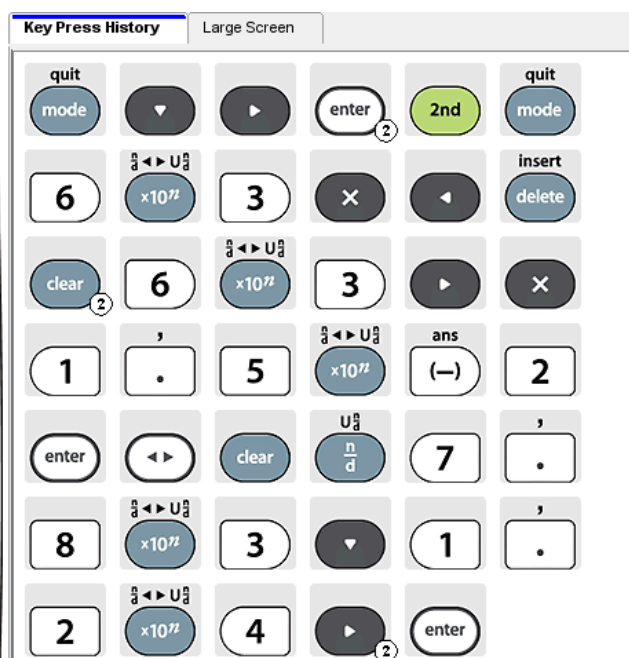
Key Press History | Large Screen

quit mode
▼
▶
enter 2
2nd
quit mode

6
$\frac{n}{d}$ ◄► U$\frac{n}{d}$ ×10$^n$
3
×
◄
insert delete

clear 2
6
$\frac{n}{d}$ ◄► U$\frac{n}{d}$ ×10$^n$
3
▶
×

1
, .
5
$\frac{n}{d}$ ◄► U$\frac{n}{d}$ ×10$^n$
ans (–)
2

enter
◄►
clear
U$\frac{n}{d}$ $\frac{n}{d}$
7
, .

8
$\frac{n}{d}$ ◄► U$\frac{n}{d}$ ×10$^n$
3
▼
1
, .

2
$\frac{n}{d}$ ◄► U$\frac{n}{d}$ ×10$^n$
4
▶ 2
enter